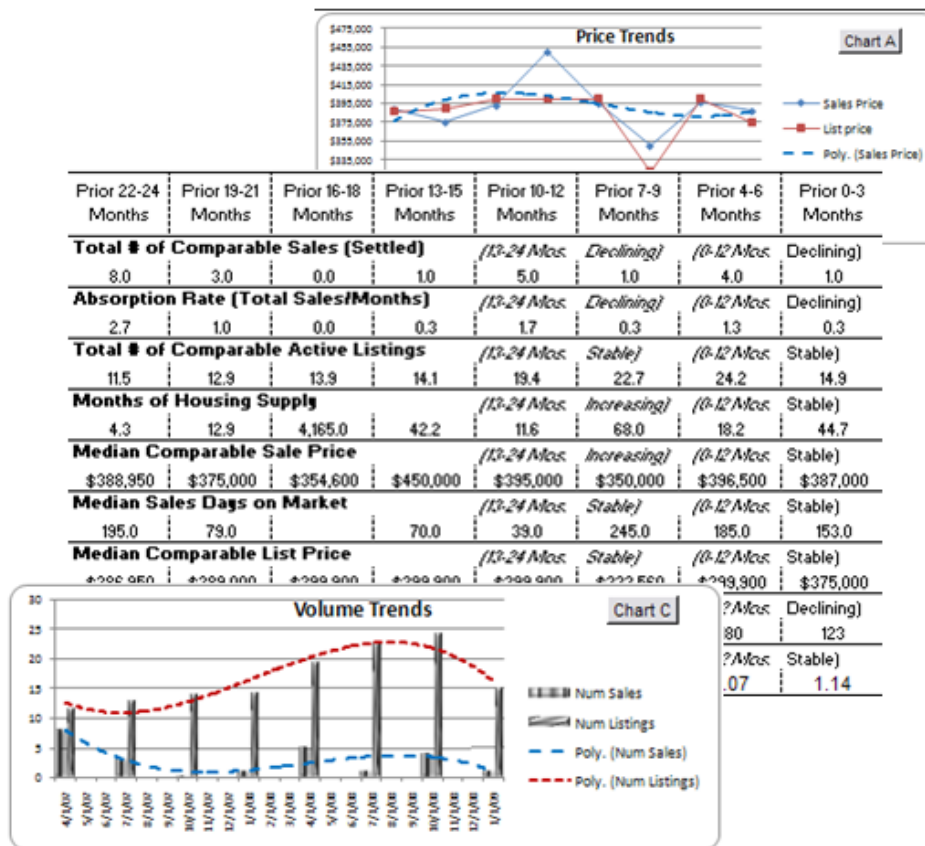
Price Trends

Chart A

$475,000
$455,000
$435,000
$415,000
$395,000
$375,000
$355,000
$335,000

Sales Price
List price
Poly. (Sales Price)

| Prior 22-24 Months | Prior 19-21 Months | Prior 16-18 Months | Prior 13-15 Months | Prior 10-12 Months | Prior 7-9 Months | Prior 4-6 Months | Prior 0-3 Months |
|---|---|---|---|---|---|---|---|
| **Total # of Comparable Sales (Settled)** | | | | (13-24 Mos. | Declining) | (0-12 Mos. | Declining) |
| 8.0 | 3.0 | 0.0 | 1.0 | 5.0 | 1.0 | 4.0 | 1.0 |
| **Absorption Rate (Total Sales/Months)** | | | | (13-24 Mos. | Declining) | (0-12 Mos. | Declining) |
| 2.7 | 1.0 | 0.0 | 0.3 | 1.7 | 0.3 | 1.3 | 0.3 |
| **Total # of Comparable Active Listings** | | | | (13-24 Mos. | Stable) | (0-12 Mos. | Stable) |
| 11.5 | 12.9 | 13.9 | 14.1 | 19.4 | 22.7 | 24.2 | 14.9 |
| **Months of Housing Supply** | | | | (13-24 Mos. | Increasing) | (0-12 Mos. | Stable) |
| 4.3 | 12.9 | 4,165.0 | 42.2 | 11.6 | 68.0 | 18.2 | 44.7 |
| **Median Comparable Sale Price** | | | | (13-24 Mos. | Increasing) | (0-12 Mos. | Stable) |
| $388,950 | $375,000 | $354,600 | $450,000 | $395,000 | $350,000 | $396,500 | $387,000 |
| **Median Sales Days on Market** | | | | (13-24 Mos. | Stable) | (0-12 Mos. | Stable) |
| 195.0 | 79.0 | | 70.0 | 39.0 | 245.0 | 185.0 | 153.0 |
| **Median Comparable List Price** | | | | (13-24 Mos. | Stable) | (0-12 Mos. | Stable) |
| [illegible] | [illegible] | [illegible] | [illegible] | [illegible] | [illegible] | $399,900 | $375,000 |
| | | | | | | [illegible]Mos. | Declining) |
| | | | | | | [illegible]80 | 123 |
| | | | | | | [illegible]Mos. | Stable) |
| | | | | | | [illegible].07 | 1.14 |

Volume Trends

Chart C

30
25
20
15
10
5
0

4/1/07 5/1/07 6/1/07 7/1/07 8/1/07 9/1/07 10/1/07 11/1/07 12/1/07 1/1/08 2/1/08 3/1/08 4/1/08 5/1/08 6/1/08 7/1/08 8/1/08 9/1/08 10/1/08 11/1/08 12/1/08 1/1/09

Num Sales
Num Listings
Poly. (Num Sales)
Poly. (Num Listings)